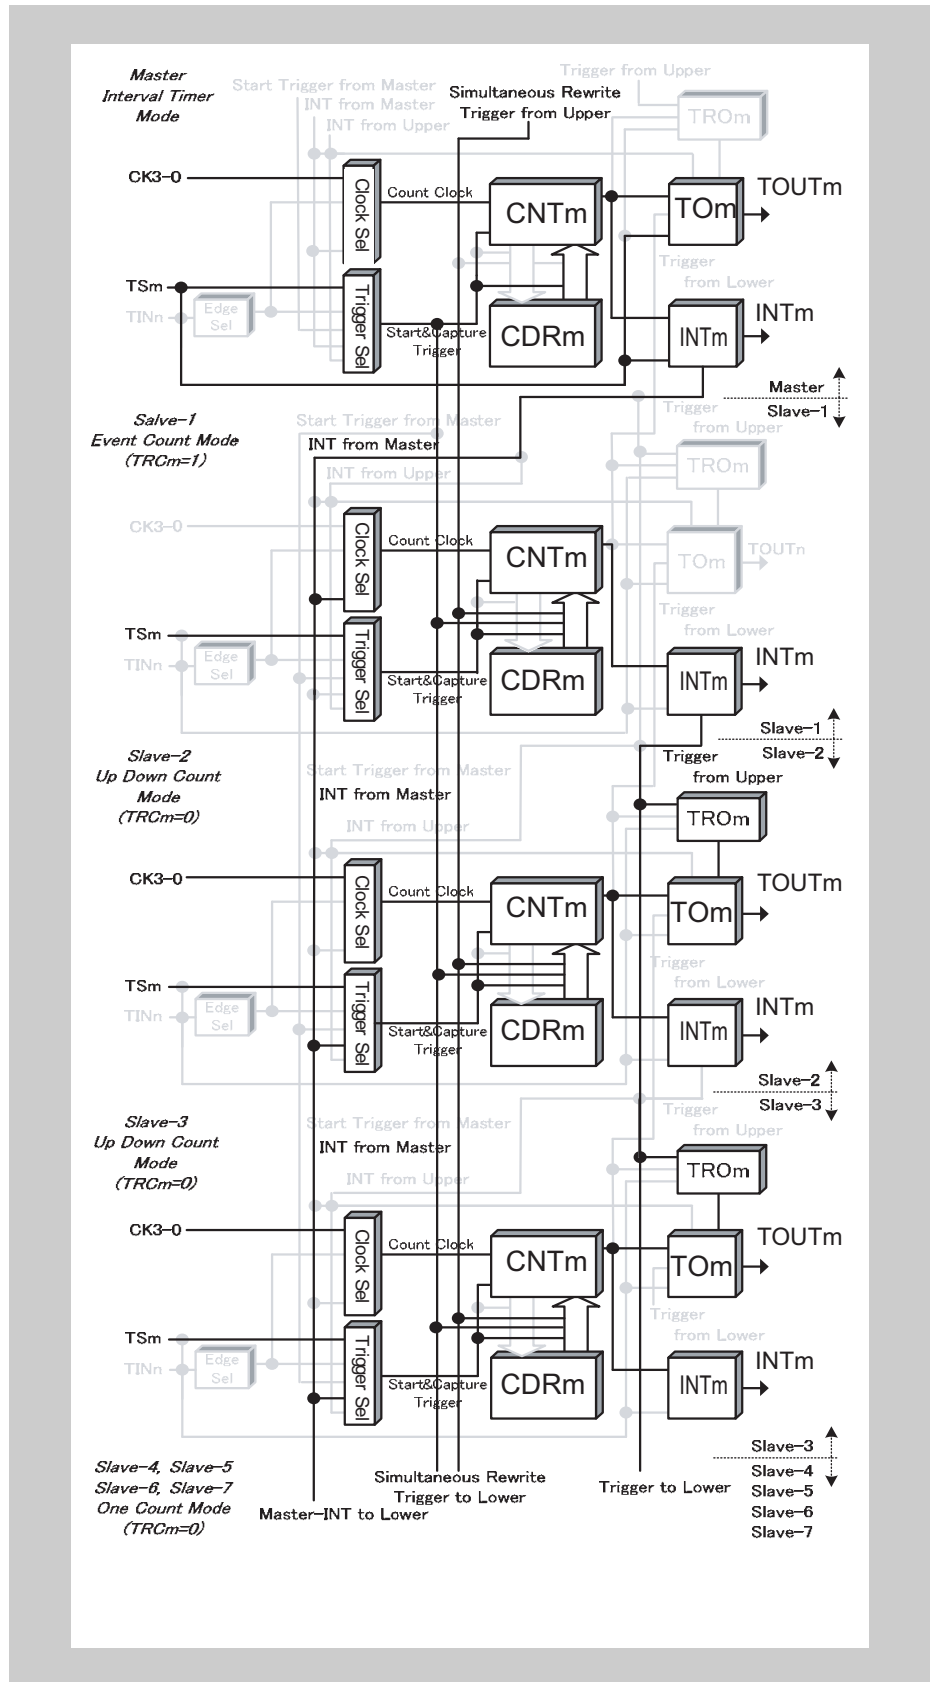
Master
Interval Timer
Mode

Start Trigger from Master
INT from Master
INT from Upper
Simultaneous Rewrite
Trigger from Upper
Trigger from Upper
TROm

CK3-0
Clock Sel
Count Clock
CNTm
TOm
TOUTm

TSm
TINn
Edge Sel
Trigger Sel
Start&Capture Trigger
CDRm
Trigger from Lower
INTm
INTm

Master
Slave-1

Salve-1
Event Count Mode
(TRCm=1)

Start Trigger from Master
INT from Master
INT from Upper
Trigger from Upper
TROm

CK3-0
Clock Sel
Count Clock
CNTm
TOm
TOUTn

TSm
TINn
Edge Sel
Trigger Sel
Start&Capture Trigger
CDRm
Trigger from Lower
INTm
INTm

Slave-1
Slave-2

Slave-2
Up Down Count
Mode
(TRCm=0)

Start Trigger from Master
INT from Master
INT from Upper
Trigger from Upper
TROm

CK3-0
Clock Sel
Count Clock
CNTm
TOm
TOUTm

TSm
TINn
Edge Sel
Trigger Sel
Start&Capture Trigger
CDRm
Trigger from Lower
INTm
INTm

Slave-2
Slave-3

Slave-3
Up Down Count
Mode
(TRCm=0)

Start Trigger from Master
INT from Master
INT from Upper
Trigger from Upper
TROm

CK3-0
Clock Sel
Count Clock
CNTm
TOm
TOUTm

TSm
TINn
Edge Sel
Trigger Sel
Start&Capture Trigger
CDRm
Trigger from Lower
INTm
INTm

Slave-3
Slave-4
Slave-5
Slave-6
Slave-7

Slave-4, Slave-5
Slave-6, Slave-7
One Count Mode
(TRCm=0)

Simultaneous Rewrite
Trigger to Lower
Master-INT to Lower
Trigger to Lower